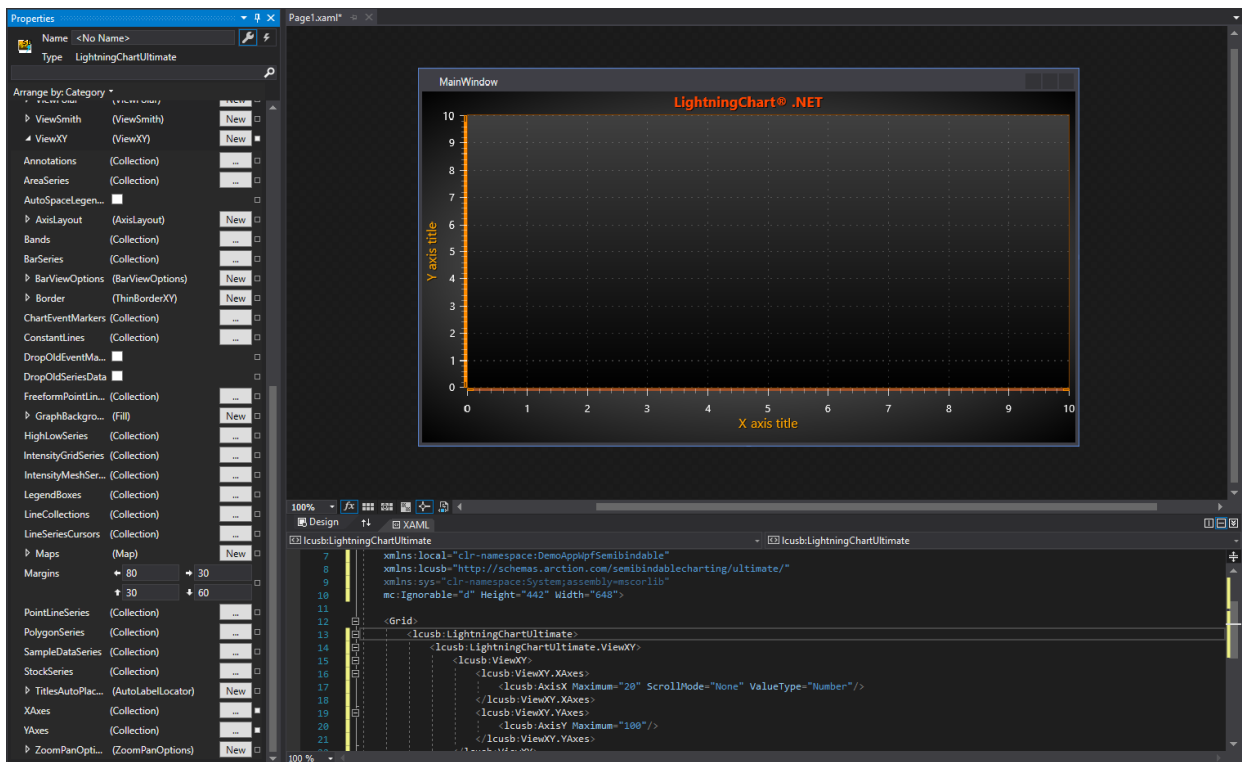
Properties

Name <No Name>
Type LightningChartUltimate

Arrange by: Category

ViewSmith (ViewSmith) New
ViewXY (ViewXY) New
Annotations (Collection) ...
AreaSeries (Collection) ...
AutoSpaceLegen...
AxisLayout (AxisLayout) New
Bands (Collection) ...
BarSeries (Collection) ...
BarViewOptions (BarViewOptions) New
Border (ThinBorderXY) New
ChartEventMarkers (Collection) ...
ConstantLines (Collection) ...
DropOldEventMa...
DropOldSeriesData
FreeformPointLin... (Collection) ...
GraphBackgro... (Fill) New
HighLowSeries (Collection) ...
IntensityGridSeries (Collection) ...
IntensityMeshSer... (Collection) ...
LegendBoxes (Collection) ...
LineCollections (Collection) ...
LineSeriesCursors (Collection) ...
Maps (Map) New
Margins 80 30 30 60
PointLineSeries (Collection) ...
PolygonSeries (Collection) ...
SampleDataSeries (Collection) ...
StockSeries (Collection) ...
TitlesAutoPlac... (AutoLabelLocator) New
XAxes (Collection) ...
YAxes (Collection) ...
ZoomPanOpti... (ZoomPanOptions) New

Page1.xaml*

MainWindow

LightningChart® .NET

Y axis title

10
9
8
7
6
5
4
3
2
1
0

0 1 2 3 4 5 6 7 8 9 10

X axis title

100%
Design
XAML
lcusb:LightningChartUltimate
lcusb:LightningChartUltimate

7 xmlns:local="clr-namespace:DemoAppWpfSemibindable"
8 xmlns:lcusb="http://schemas.arction.com/semibindablecharting/ultimate/"
9 xmlns:sys="clr-namespace:System;assembly=mscorlib"
10 mc:Ignorable="d" Height="442" Width="648">
11
12 <Grid>
13 <lcusb:LightningChartUltimate>
14 <lcusb:LightningChartUltimate.ViewXY>
15 <lcusb:ViewXY>
16 <lcusb:ViewXY.XAxes>
17 <lcusb:AxisX Maximum="20" ScrollMode="None" ValueType="Number"/>
18 </lcusb:ViewXY.XAxes>
19 <lcusb:ViewXY.YAxes>
20 <lcusb:AxisY Maximum="100"/>
21 </lcusb:ViewXY.YAxes>

100 %